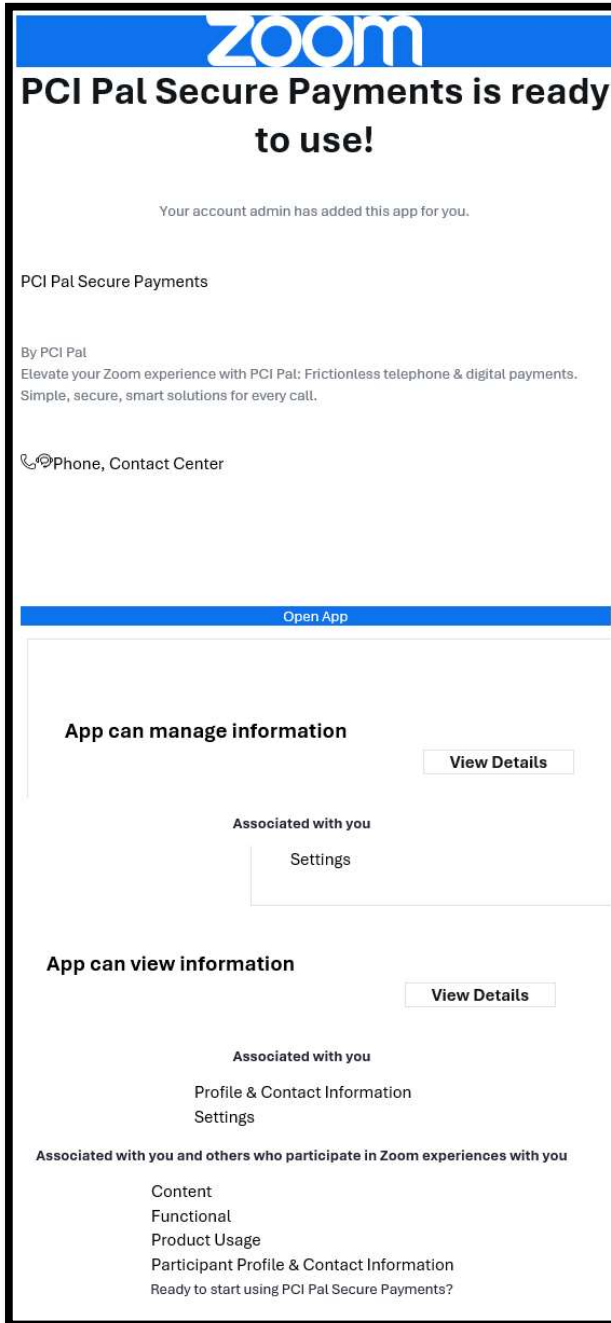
zoom

PCI Pal Secure Payments is ready to use!

Your account admin has added this app for you.

PCI Pal Secure Payments

By PCI Pal
Elevate your Zoom experience with PCI Pal: Frictionless telephone & digital payments. Simple, secure, smart solutions for every call.

Phone, Contact Center

Open App

App can manage information

View Details

Associated with you

Settings

App can view information

View Details

Associated with you

Profile & Contact Information
Settings

Associated with you and others who participate in Zoom experiences with you

Content
Functional
Product Usage
Participant Profile & Contact Information
Ready to start using PCI Pal Secure Payments?